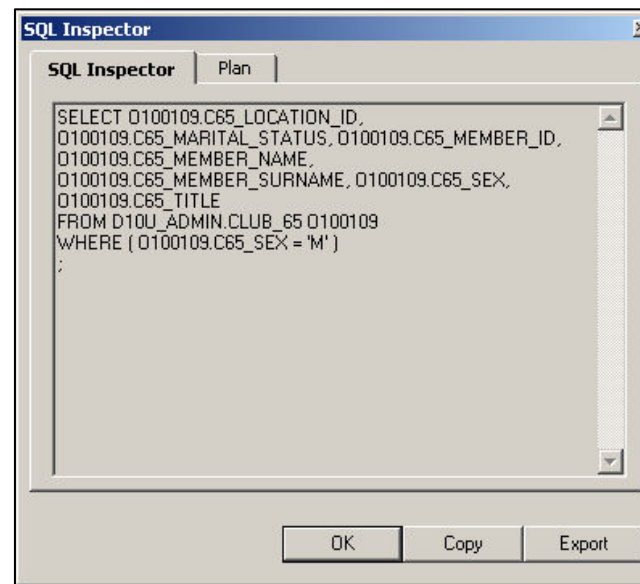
SQL Inspector

SQL Inspector | Plan

SELECT O100109.C65_LOCATION_ID, O100109.C65_MARITAL_STATUS, O100109.C65_MEMBER_ID, O100109.C65_MEMBER_NAME, O100109.C65_MEMBER_SURNAME, O100109.C65_SEX, O100109.C65_TITLE
FROM D10U_ADMIN.CLUB_65 O100109
WHERE ( O100109.C65_SEX = 'M' )
;

OK | Copy | Export